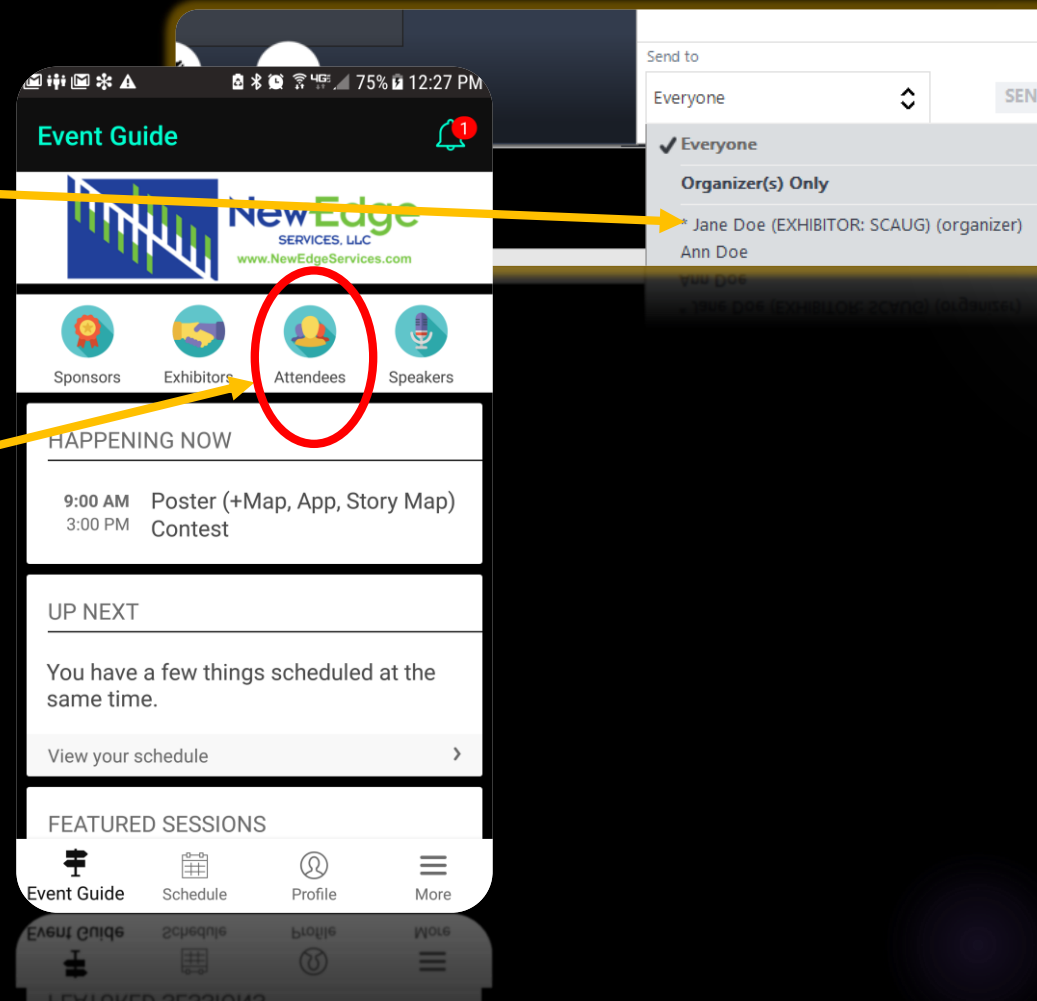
Send to
Everyone
SEN
✓ Everyone
Organizer(s) Only
* Jane Doe (EXHIBITOR: SCAUG) (organizer)
Ann Doe

75% 12:27 PM
Event Guide
1
NewEdge SERVICES, LLC
www.NewEdgeServices.com

Sponsors
Exhibitors
Attendees
Speakers

HAPPENING NOW
9:00 AM
3:00 PM
Poster (+Map, App, Story Map) Contest

UP NEXT
You have a few things scheduled at the same time.
View your schedule ›

FEATURED SESSIONS

Event Guide
Schedule
Profile
More